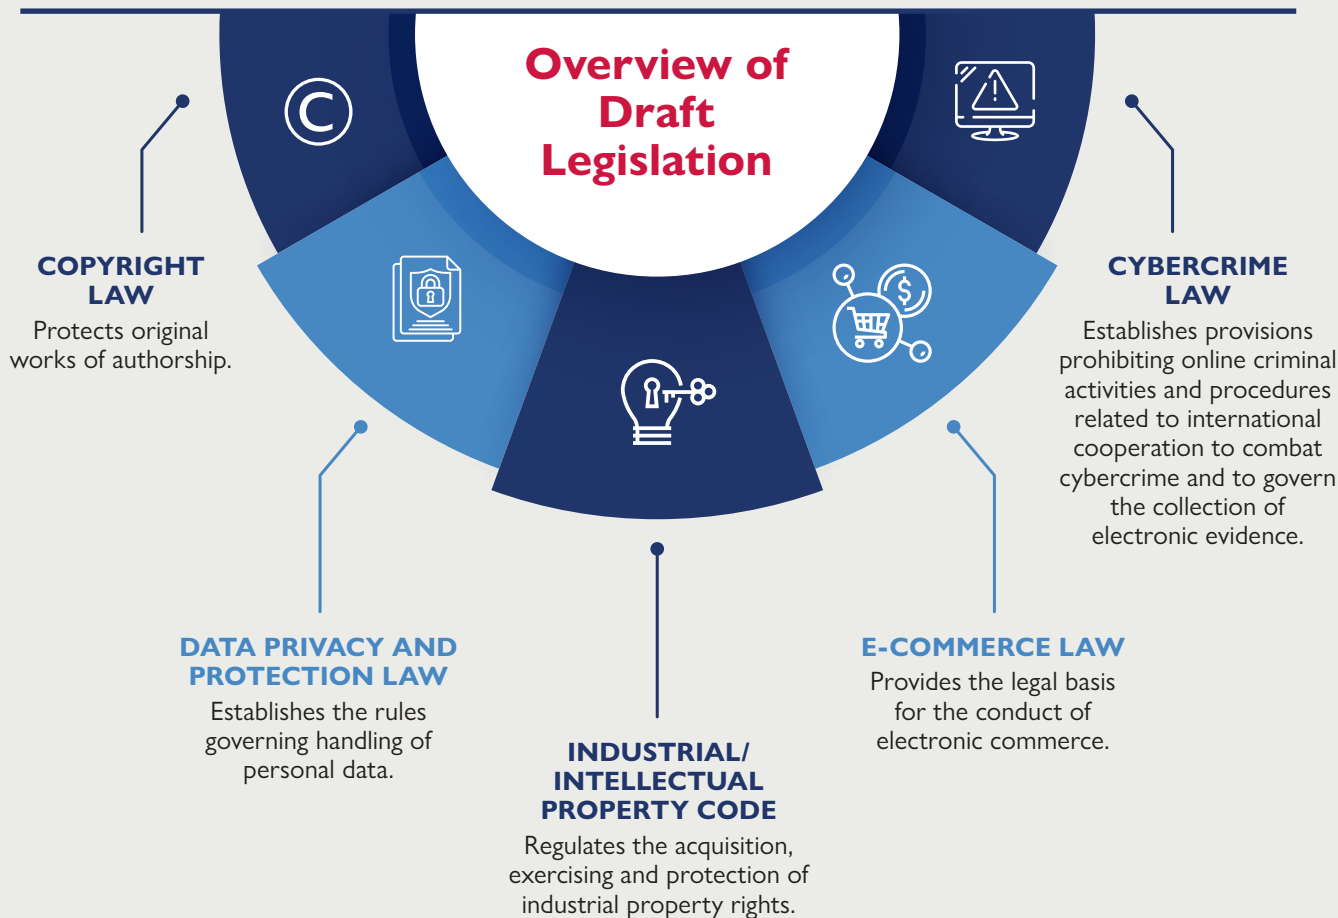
Overview of Draft Legislation

COPYRIGHT LAW
Protects original works of authorship.

CYBERCRIME LAW
Establishes provisions prohibiting online criminal activities and procedures related to international cooperation to combat cybercrime and to govern the collection of electronic evidence.

DATA PRIVACY AND PROTECTION LAW
Establishes the rules governing handling of personal data.

E-COMMERCE LAW
Provides the legal basis for the conduct of electronic commerce.

INDUSTRIAL/ INTELLECTUAL PROPERTY CODE
Regulates the acquisition, exercising and protection of industrial property rights.